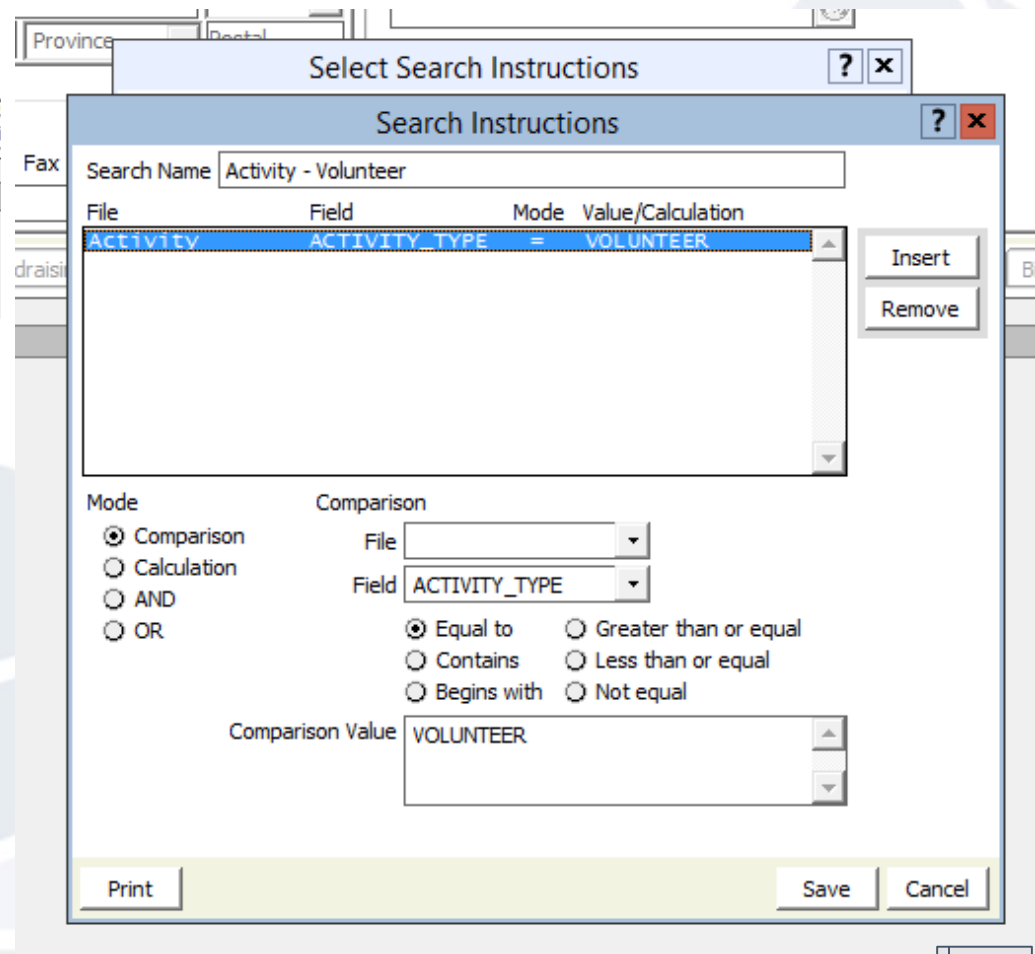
Province Postal

Select Search Instructions ? ×

Search Instructions ? ×

Fax

draisi

B

Search Name Activity - Volunteer

| File | Field | Mode | Value/Calculation |
|---|---|---|---|
| Activity | ACTIVITY_TYPE | = | VOLUNTEER |

Insert
Remove

Mode
Comparison
Calculation
AND
OR

Comparison
File
Field ACTIVITY_TYPE
Equal to
Contains
Begins with
Greater than or equal
Less than or equal
Not equal

Comparison Value VOLUNTEER

Print
Save
Cancel